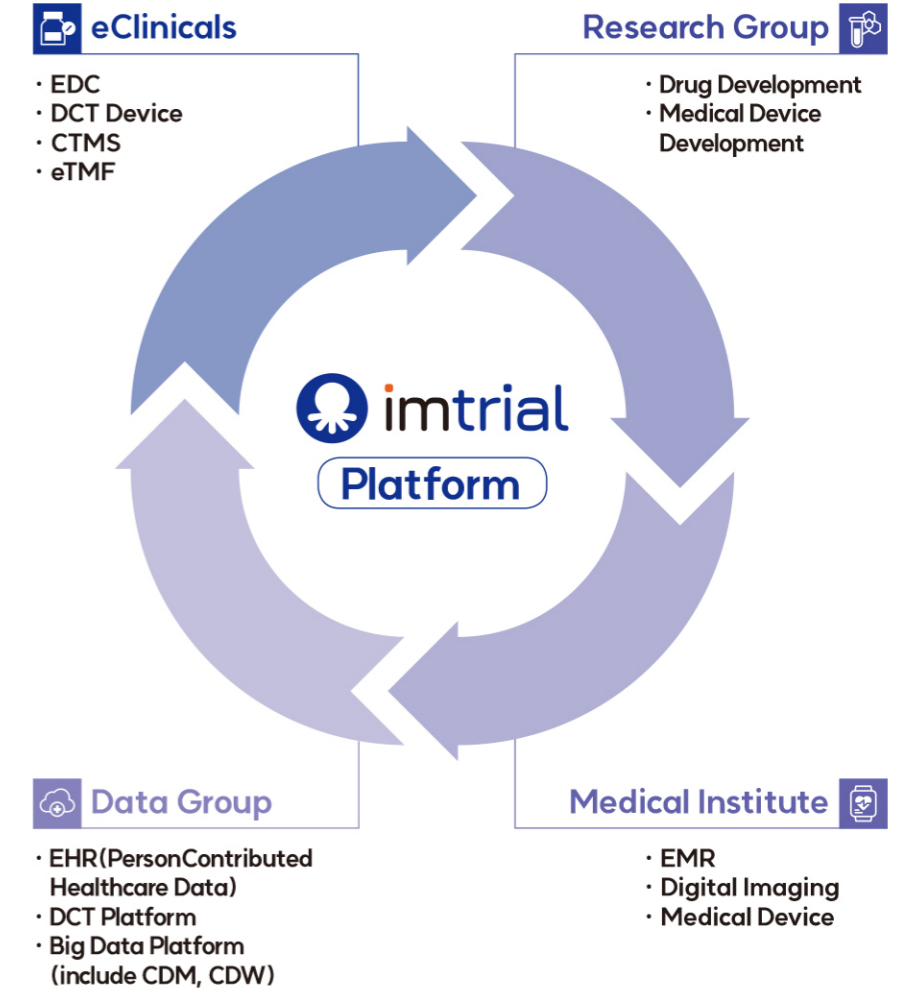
eClinicals

· EDC
· DCT Device
· CTMS
· eTMF

Research Group

· Drug Development
· Medical Device Development

imtrial

Platform

Data Group

· EHR(PersonContributed Healthcare Data)
· DCT Platform
· Big Data Platform (include CDM, CDW)

Medical Institute

· EMR
· Digital Imaging
· Medical Device